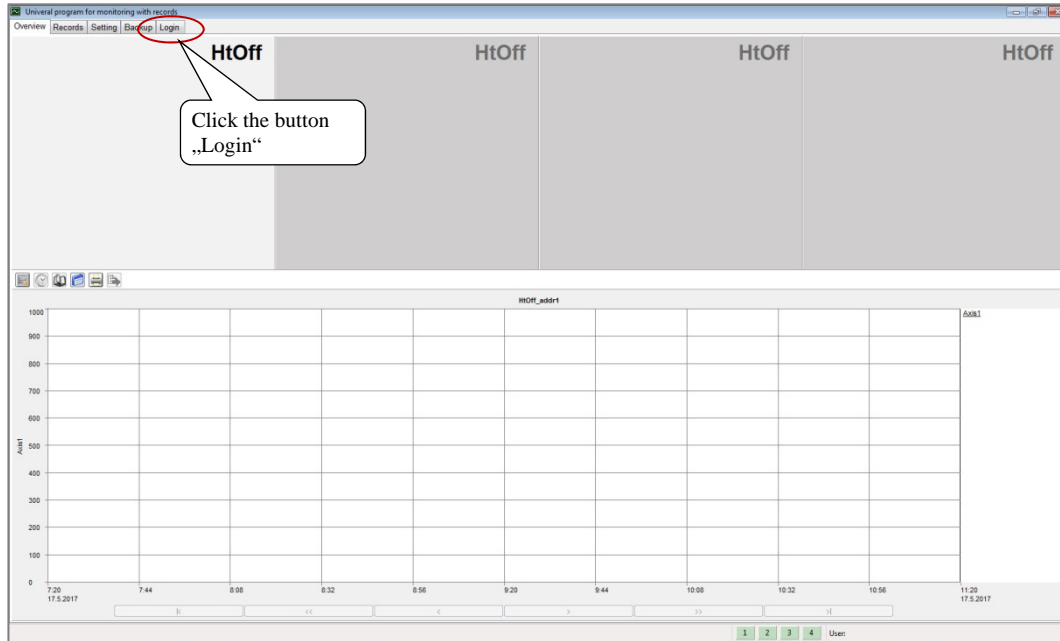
Univeral program for monitoring with records

Overview Records Setting Backup Login

HtOff

HtOff

HtOff

HtOff

Click the button „Login“

HtOff_addr1

Axis1

1000
900
800
700
600
500
400
300
200
100
0

Axis1

7:20
17.5.2017

7:44

8:08

8:32

8:56

9:20

9:44

10:08

10:32

10:56

11:20
17.5.2017

|<

<<

<

>

>>

>|

1 2 3 4 User: